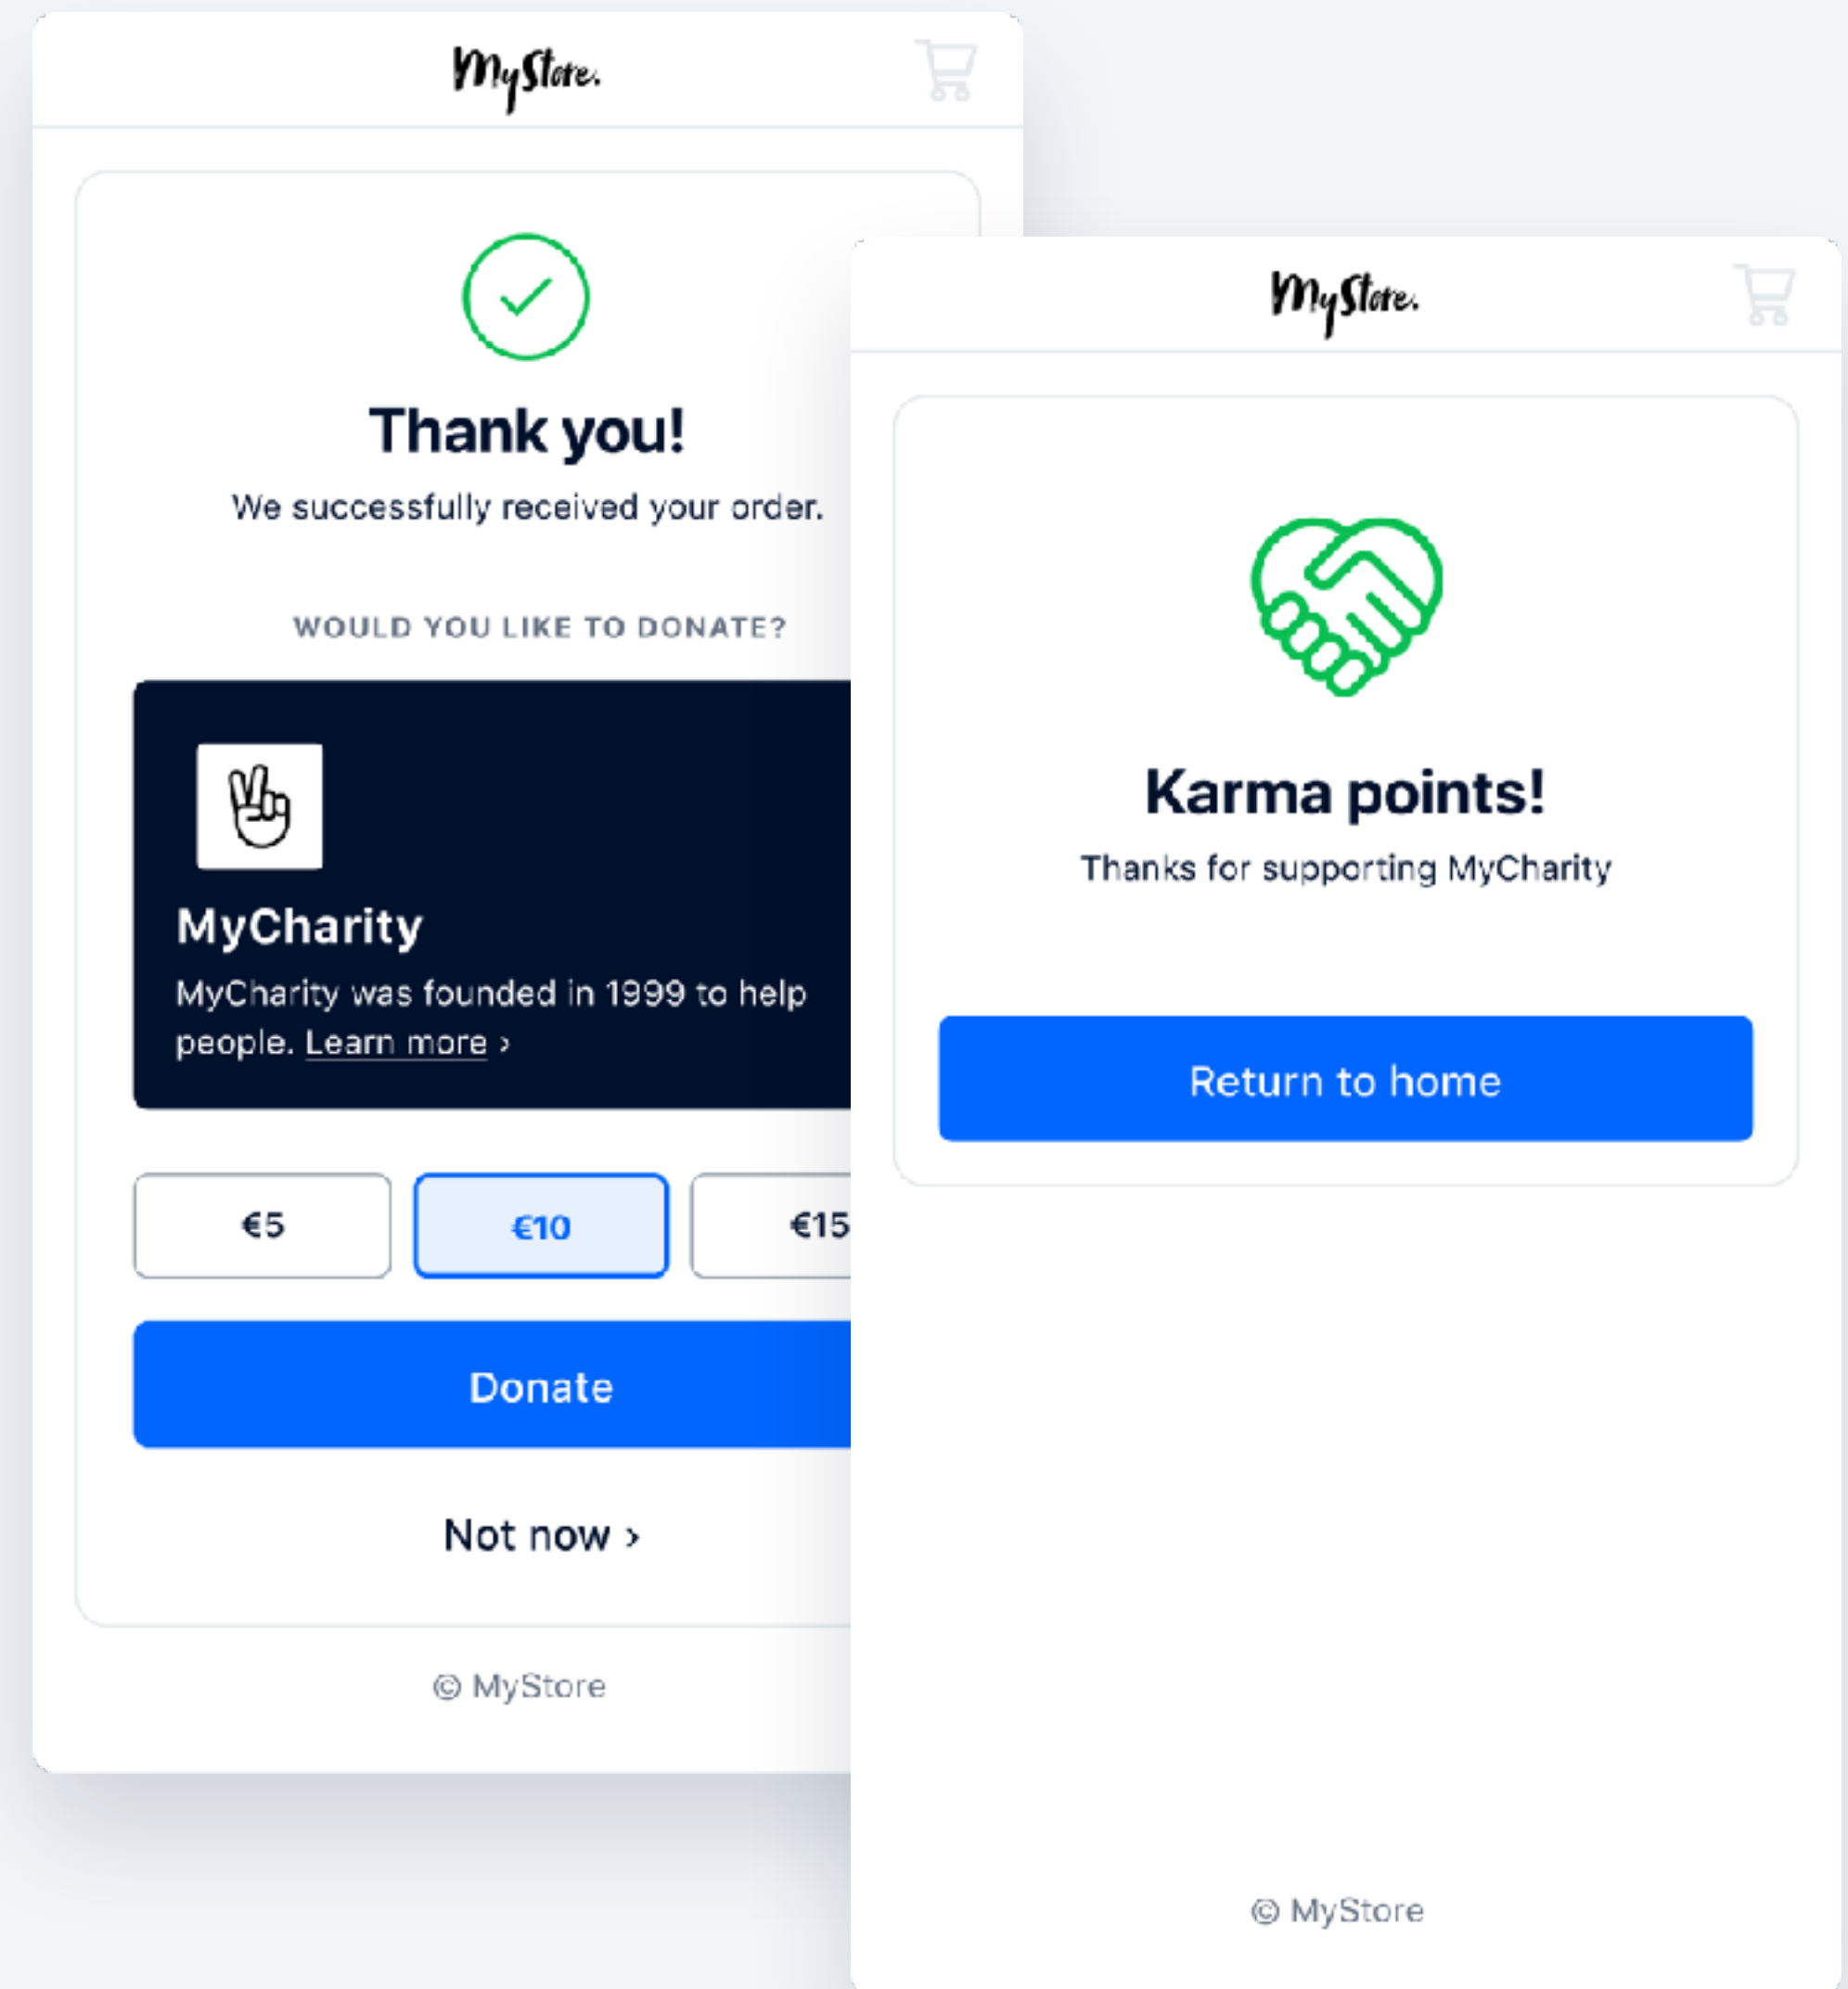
MyStore.

Thank you!

We successfully received your order.

WOULD YOU LIKE TO DONATE?

MyCharity

MyCharity was founded in 1999 to help people. Learn more ›

€5

€10

€15

Donate

Not now ›

© MyStore

MyStore.

Karma points!

Thanks for supporting MyCharity

Return to home

© MyStore